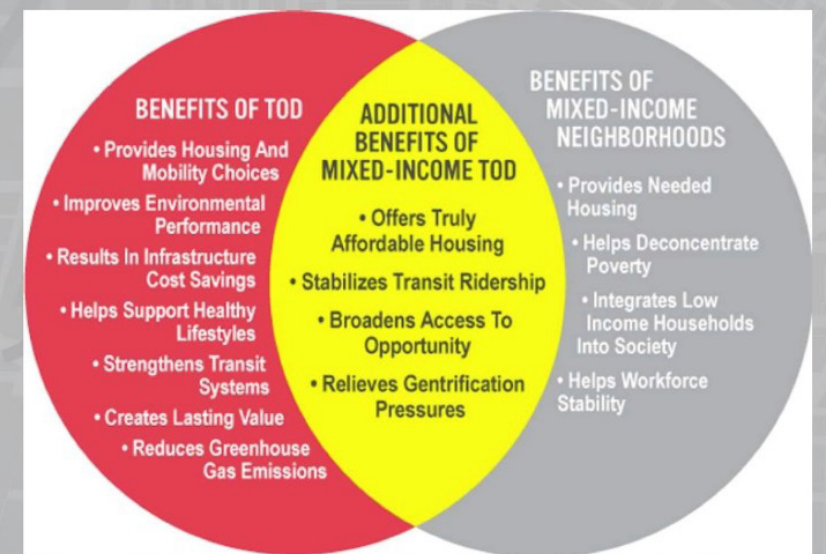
BENEFITS OF TOD

• Provides Housing And Mobility Choices
• Improves Environmental Performance
• Results In Infrastructure Cost Savings
• Helps Support Healthy Lifestyles
• Strengthens Transit Systems
• Creates Lasting Value
• Reduces Greenhouse Gas Emissions

ADDITIONAL BENEFITS OF MIXED-INCOME TOD

• Offers Truly Affordable Housing
• Stabilizes Transit Ridership
• Broadens Access To Opportunity
• Relieves Gentrification Pressures

BENEFITS OF MIXED-INCOME NEIGHBORHOODS

• Provides Needed Housing
• Helps Deconcentrate Poverty
• Integrates Low Income Households Into Society
• Helps Workforce Stability